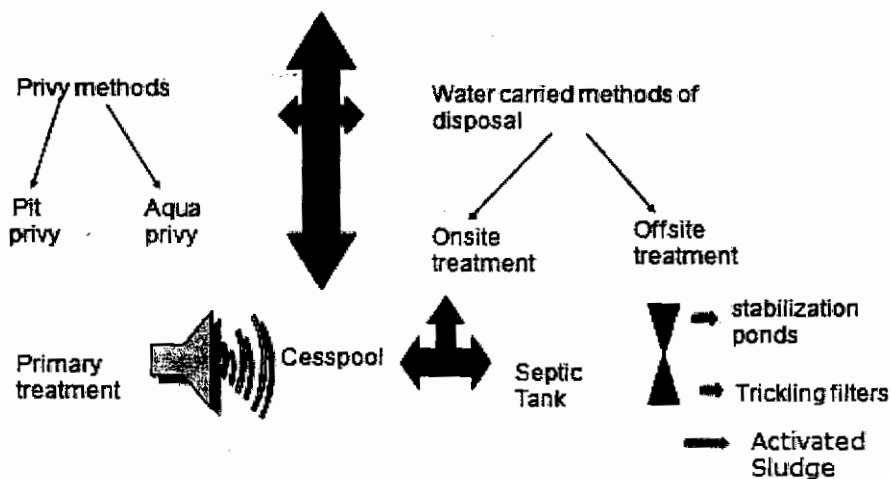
Privy methods

Pit privy

Aqua privy

Water carried methods of disposal

Onsite treatment

Offsite treatment

Primary treatment

Cesspool

Septic Tank

stabilization ponds

Trickling filters

Activated Sludge